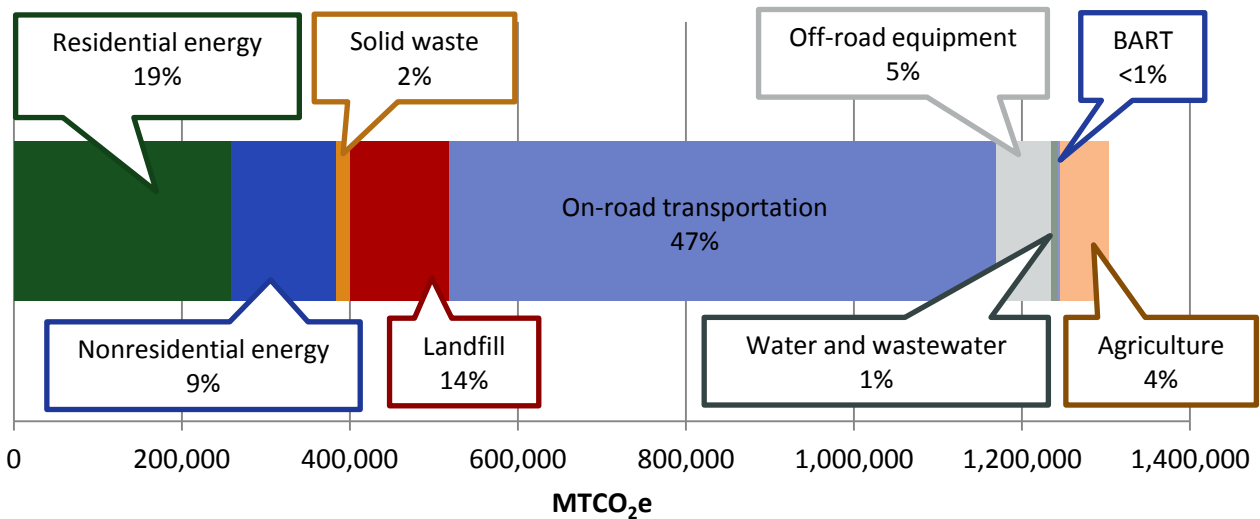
Residential energy
19%

Solid waste
2%

Off-road equipment
5%

BART
<1%

On-road transportation
47%

Nonresidential energy
9%

Landfill
14%

Water and wastewater
1%

Agriculture
4%

0
200,000
400,000
600,000
800,000
1,000,000
1,200,000
1,400,000

$MTCO_2e$